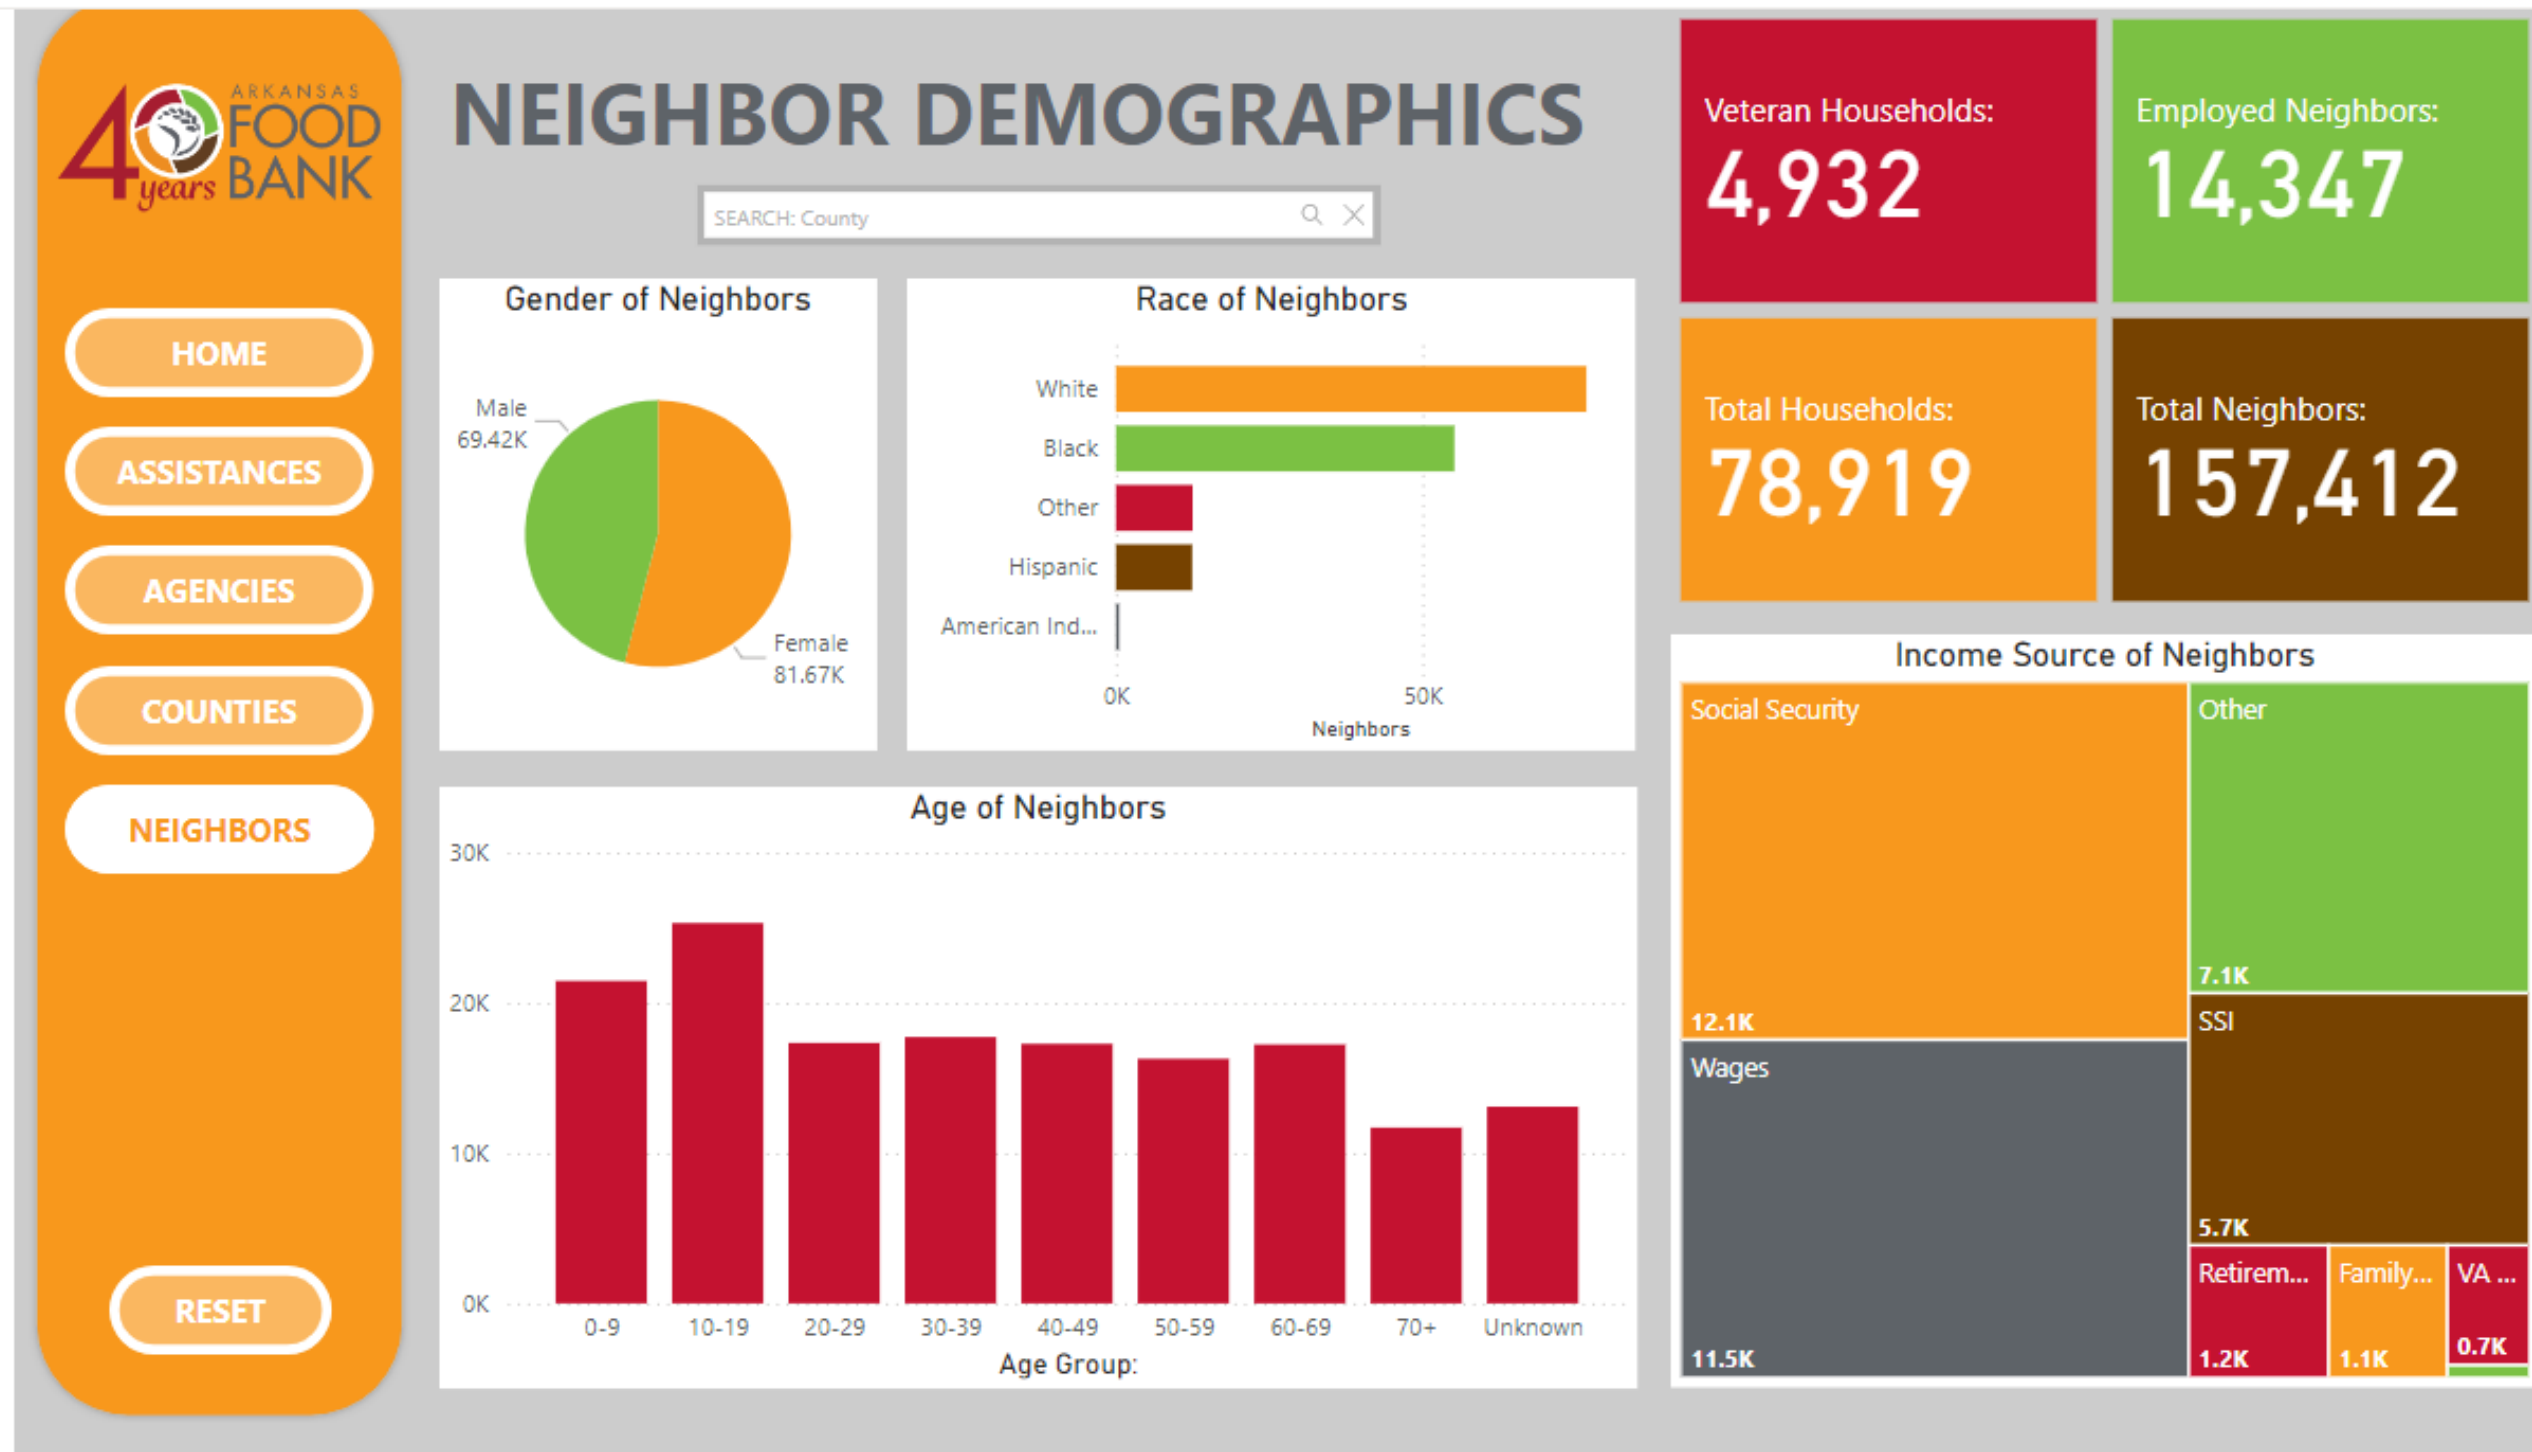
40 years ARKANSAS FOOD BANK

HOME

ASSISTANCES

AGENCIES

COUNTIES

NEIGHBORS

RESET

NEIGHBOR DEMOGRAPHICS

SEARCH: County

Gender of Neighbors

Male 69.42K

Female 81.67K

Race of Neighbors

White

Black

Other

Hispanic

American Ind...

0K

50K

Neighbors

Age of Neighbors

30K

20K

10K

0K

0-9

10-19

20-29

30-39

40-49

50-59

60-69

70+

Unknown

Age Group:

Veteran Households:
4,932

Employed Neighbors:
14,347

Total Households:
78,919

Total Neighbors:
157,412

Income Source of Neighbors

Social Security
12.1K

Other
7.1K

SSI
5.7K

Wages
11.5K

Retirem...
1.2K

Family...
1.1K

VA ...
0.7K